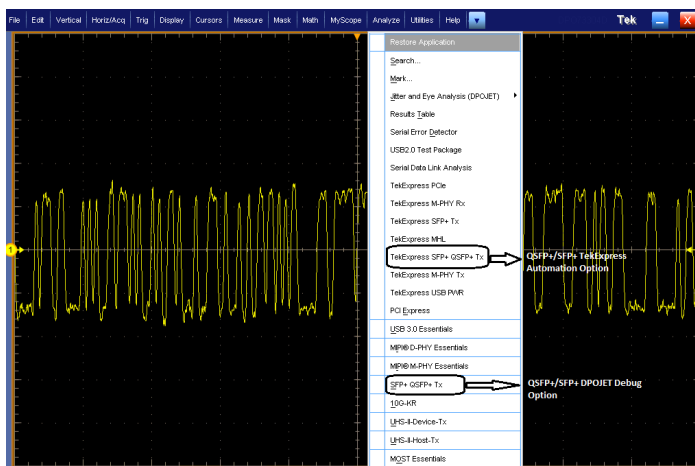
File | Edit | Vertical | Horiz/Acq | Trig | Display | Cursors | Measure | Mask | Math | MyScope | Analyze | Utilities | Help

Tek

Restore Application
Search...
Mark...
Jitter and Eye Analysis (DPOJET)
Results Table
Serial Error Detector
USB2.0 Test Package
Serial Data Link Analysis
TekExpress PCIe
TekExpress M-PHY Rx
TekExpress SFP+ Tx
TekExpress MHL
TekExpress SFP+ QSFP+ Tx
TekExpress M-PHY Tx
TekExpress USB PWR
PCI Express
USB 3.0 Essentials
MIPI® D-PHY Essentials
MIPI® M-PHY Essentials
SFP+ QSFP+ Tx
10G-KR
UHS-II-Device-Tx
UHS-II-Host-Tx
MOST Essentials

QSFP+/SFP+ TekExpress Automation Option

QSFP+/SFP+ DPOJET Debug Option

1